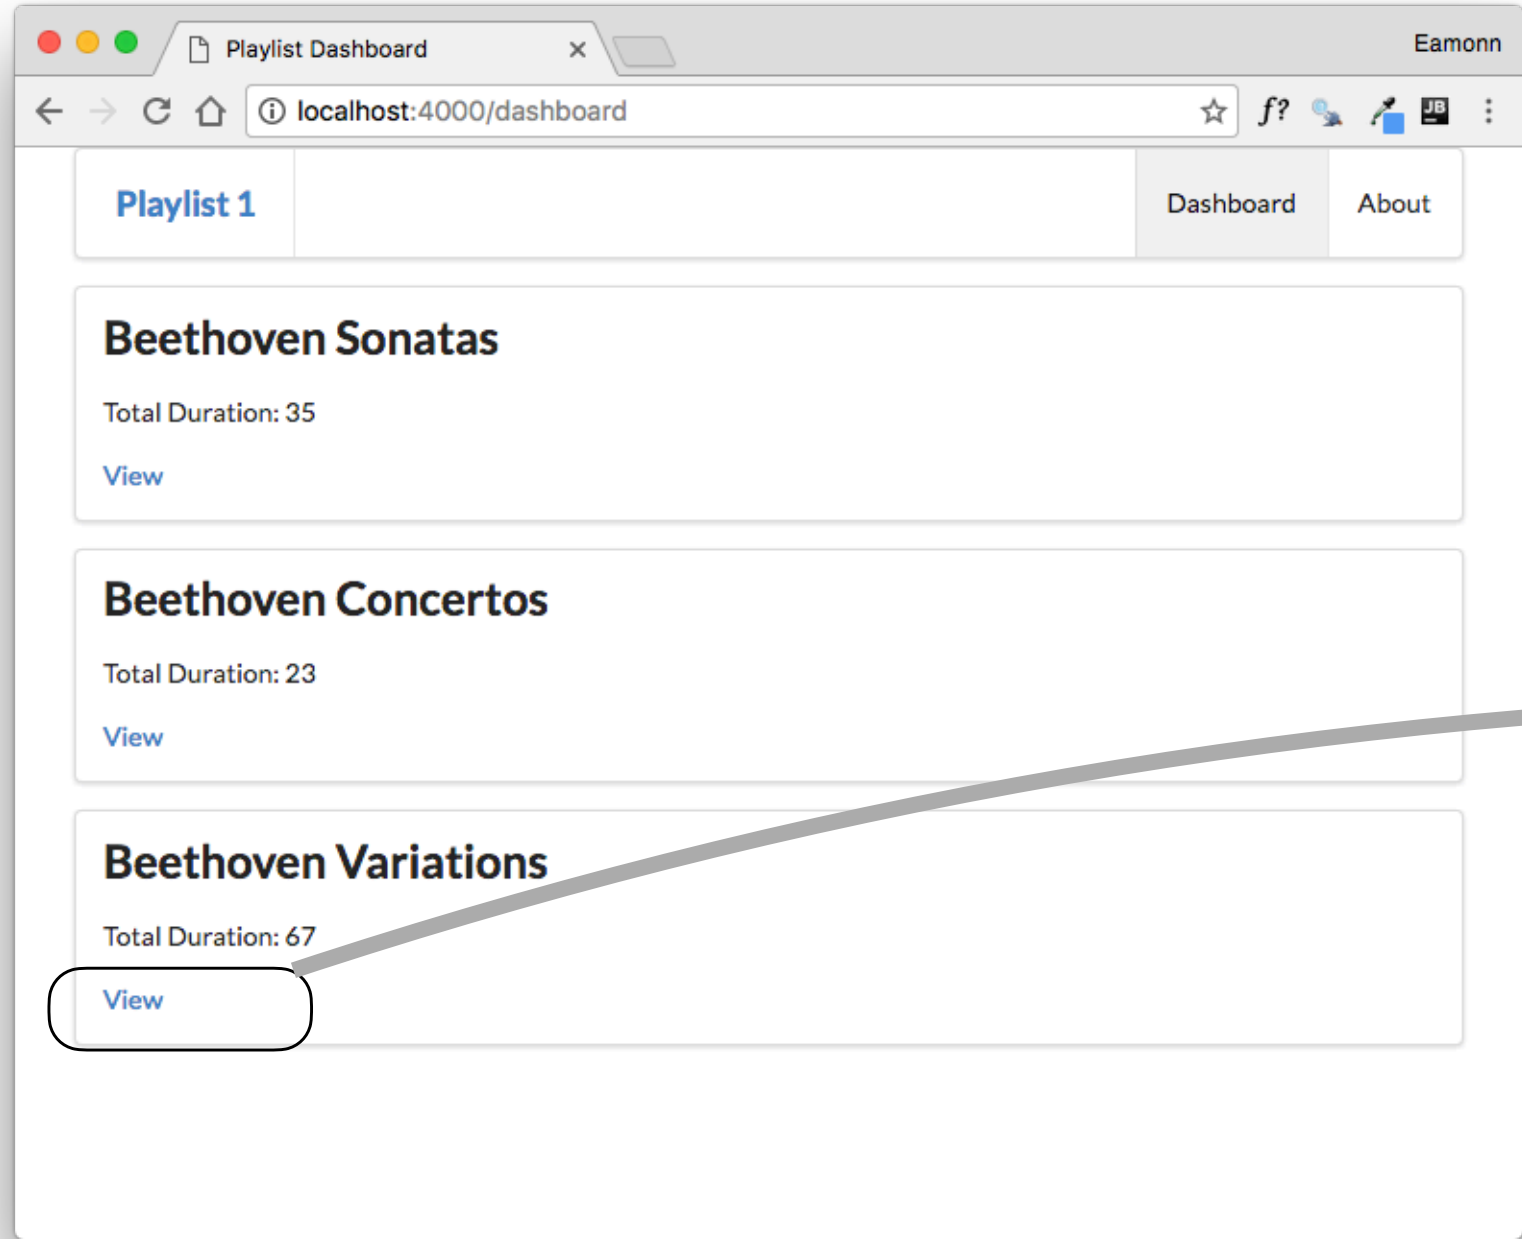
Playlist Dashboard

Eamonn

localhost:4000/dashboard

f?

JB

Playlist 1

Dashboard

About

Beethoven Sonatas

Total Duration: 35

View

Beethoven Concertos

Total Duration: 23

View

Beethoven Variations

Total Duration: 67

View